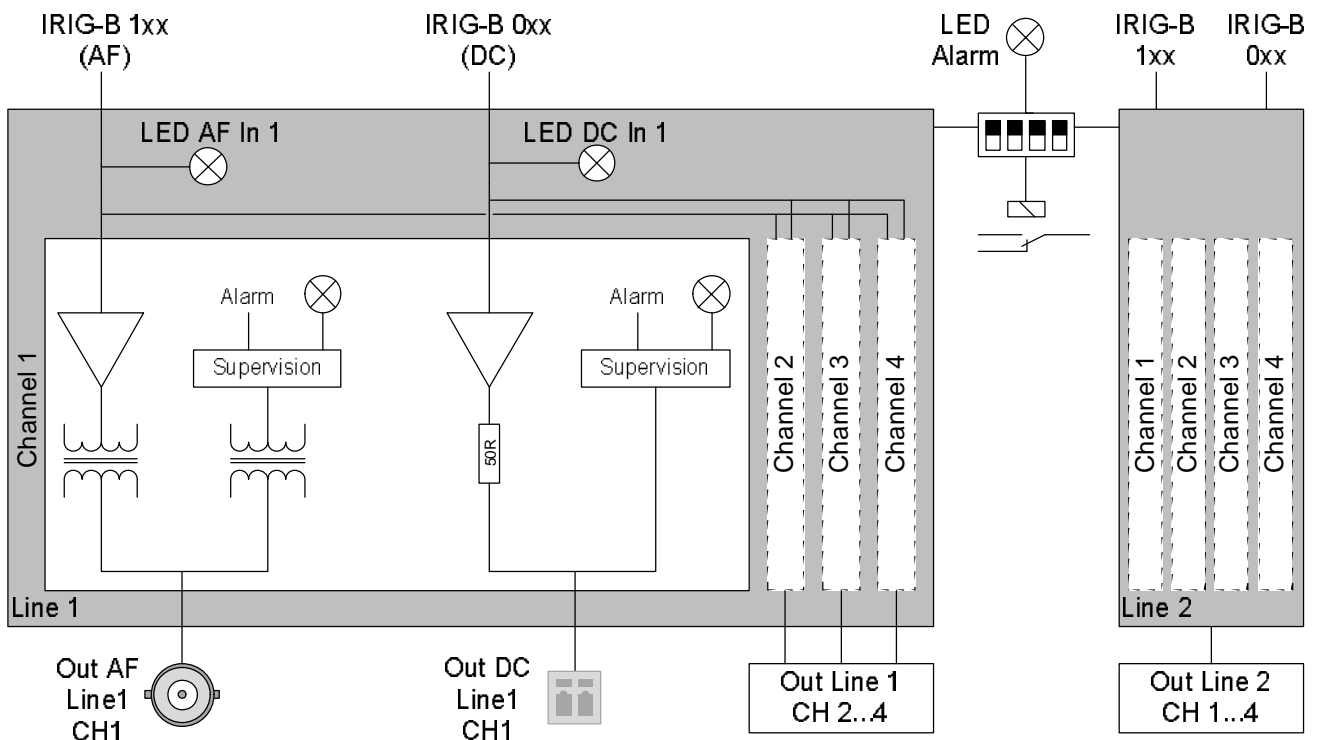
IRIG-B 1xx
(AF)

IRIG-B 0xx
(DC)

LED
Alarm

IRIG-B
1xx

IRIG-B
0xx

LED AF In 1

LED DC In 1

Channel 1

Alarm

Supervision

Alarm

Supervision

50R

Channel 2

Channel 3

Channel 4

Channel 1

Channel 2

Channel 3

Channel 4

Line 1

Line 2

Out AF
Line1
CH1

Out DC
Line1
CH1

Out Line 1
CH 2...4

Out Line 2
CH 1...4